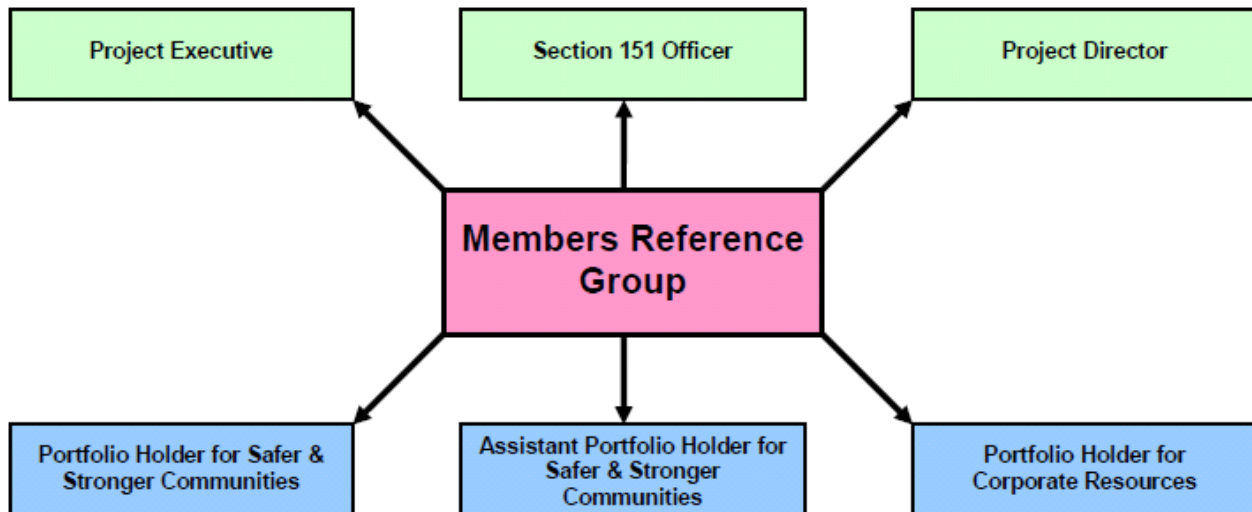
Project Executive

Section 151 Officer

Project Director

Members Reference Group

Portfolio Holder for Safer & Stronger Communities

Assistant Portfolio Holder for Safer & Stronger Communities

Portfolio Holder for Corporate Resources